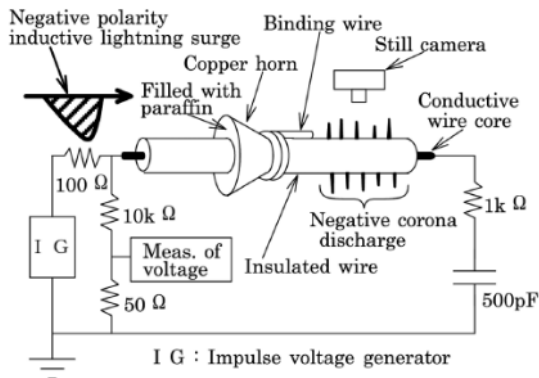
Negative polarity inductive lightning surge

Binding wire

Still camera

Copper horn

Filled with paraffin

Conductive wire core

100 Ω

10k Ω

1k Ω

I G

Meas. of voltage

Negative corona discharge

Insulated wire

50 Ω

500pF

I G : Impulse voltage generator